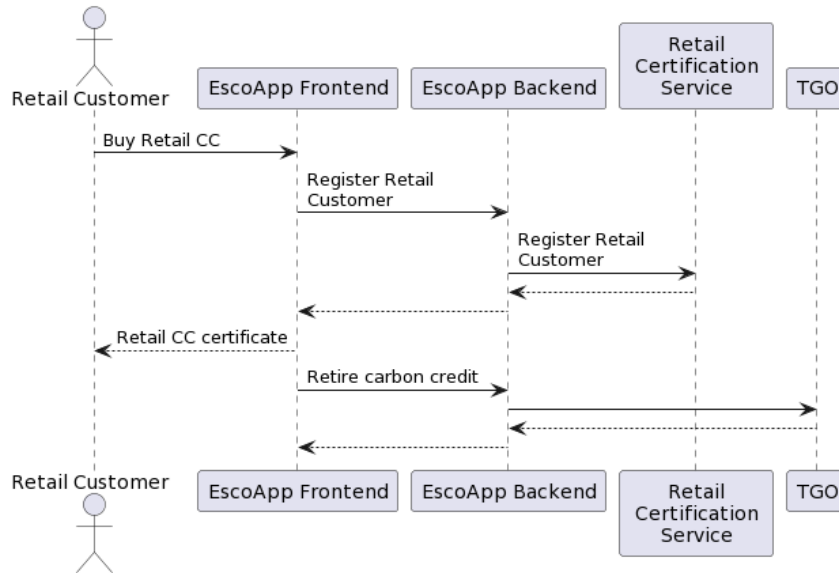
Retail Customer

EscoApp Frontend

EscoApp Backend

Retail Certification Service

TGO

Buy Retail CC

Register Retail Customer

Register Retail Customer

Retail CC certificate

Retire carbon credit

Retail Customer

EscoApp Frontend

EscoApp Backend

Retail Certification Service

TGO